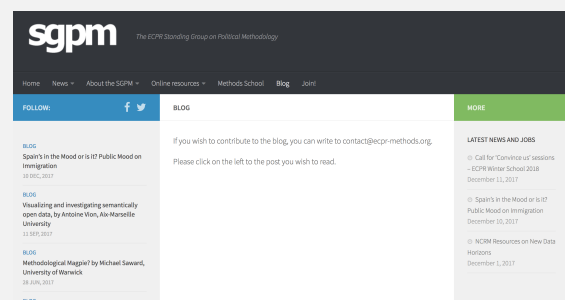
sgpm

The ECPR Standing Group on Political Methodology

Home News About the SGPM Online resources Methods School Blog Join!

FOLLOW:

BLOG

Spain's in the Mood or is it? Public Mood on Immigration
10 DEC, 2017

BLOG

Visualizing and investigating semantically open data, by Antoine Vion, Aix-Marseille University
11 SEP, 2017

BLOG

Methodological Magpie? by Michael Saward, University of Warwick
28 JUN, 2017

BLOG

If you wish to contribute to the blog, you can write to contact@ecpr-methods.org.

Please click on the left to the post you wish to read.

MORE

LATEST NEWS AND JOBS

Call for "Convince us" sessions – ECPR Winter School 2018
December 11, 2017

Spain's in the Mood or is it? Public Mood on Immigration
December 10, 2017

NCRM Resources on New Data Horizons
December 1, 2017